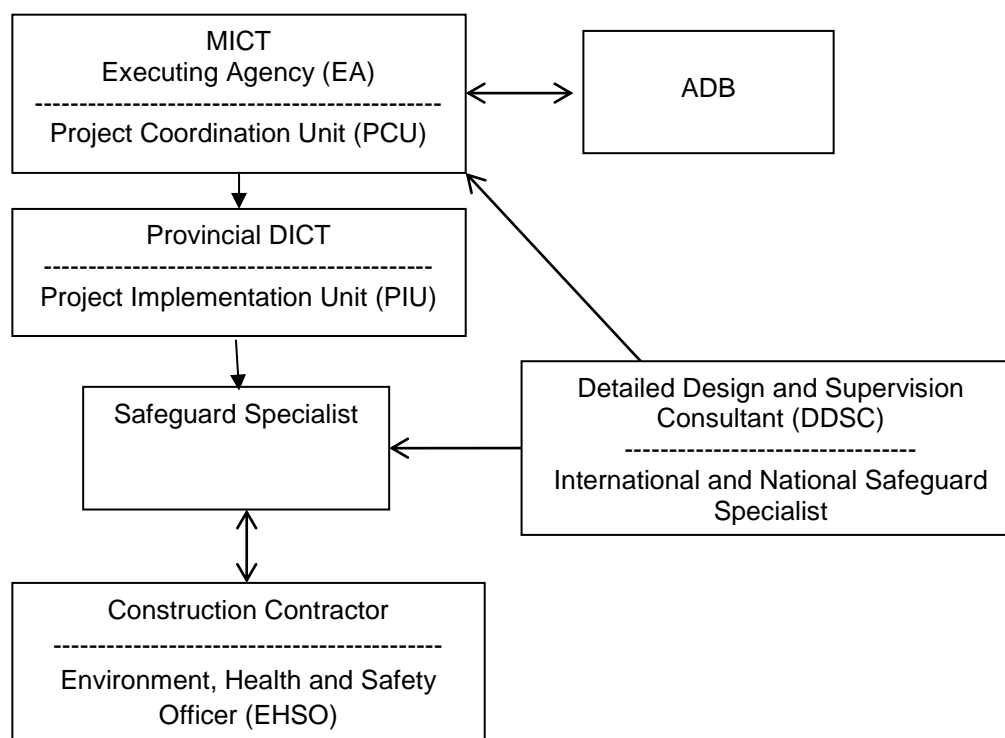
MICT
Executing Agency (EA)
---------------------------------------------
Project Coordination Unit (PCU)

ADB

Provincial DICT
--------------------------------------------
Project Implementation Unit (PIU)

Safeguard Specialist

Detailed Design and Supervision Consultant (DDSC)
---------------------------------
International and National Safeguard Specialist

Construction Contractor
--------------------------------------------
Environment, Health and Safety Officer (EHSO)